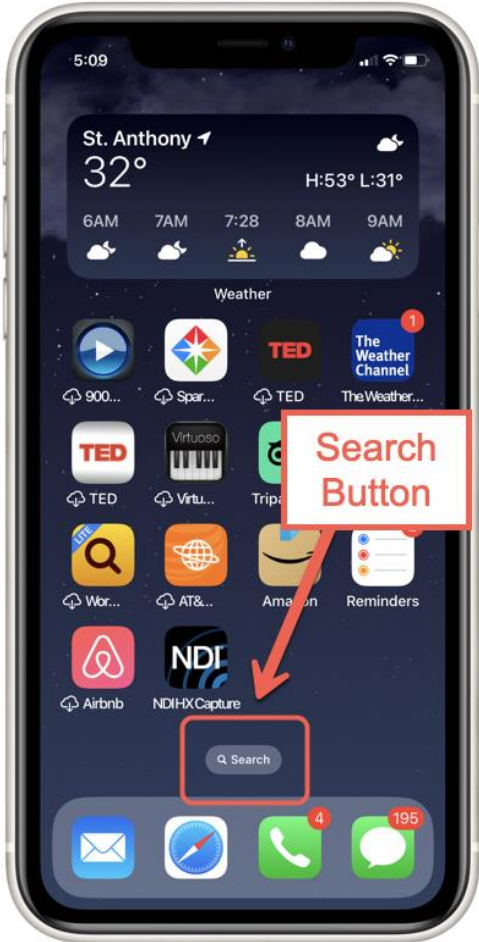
5:09

St. Anthony
32°
H:53° L:31°
6AM 7AM 7:28 8AM 9AM

Weather

1
900... Spar... TED TED The Weather Channel The.Weather...

TED
TED Virtuoso Virtu... Tripa

Search Button

LITE
Wor... AT&... Amazon Reminders

Airbnb NDI NDIHXCapture

Search

4 195